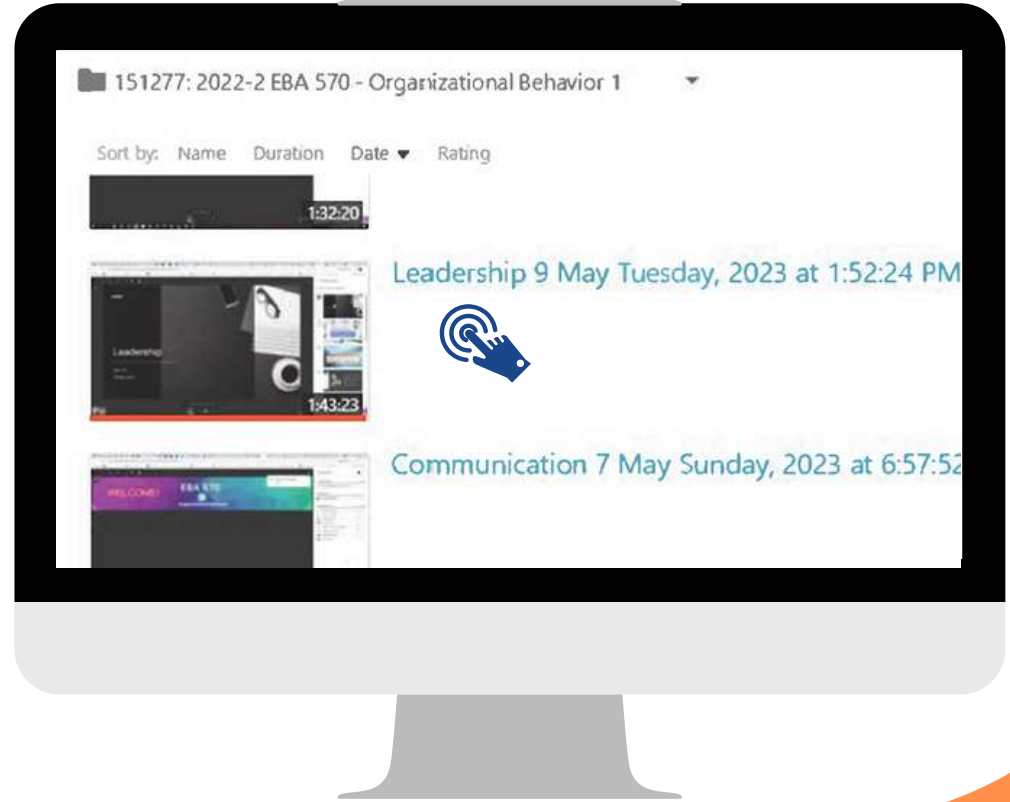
151277: 2022-2 EBA 570 - Organizational Behavior 1

Sort by: Name Duration Date Rating

1:32:20

Leadership 9 May Tuesday, 2023 at 1:52:24 PM

Leadership

1:43:23

Communication 7 May Sunday, 2023 at 6:57:52

WELCOME! EBA 570